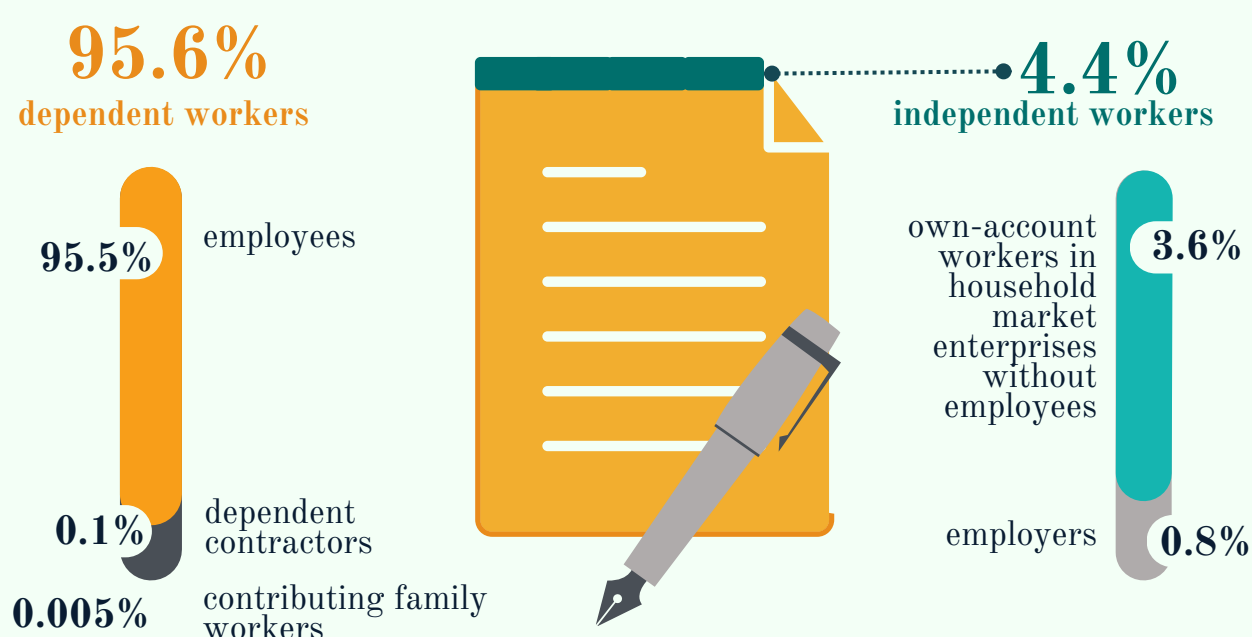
95.6%
dependent workers

95.5%
employees

0.1%
dependent contractors

0.005%
contributing family workers

4.4%
independent workers

own-account workers in household market enterprises without employees
3.6%

employers
0.8%